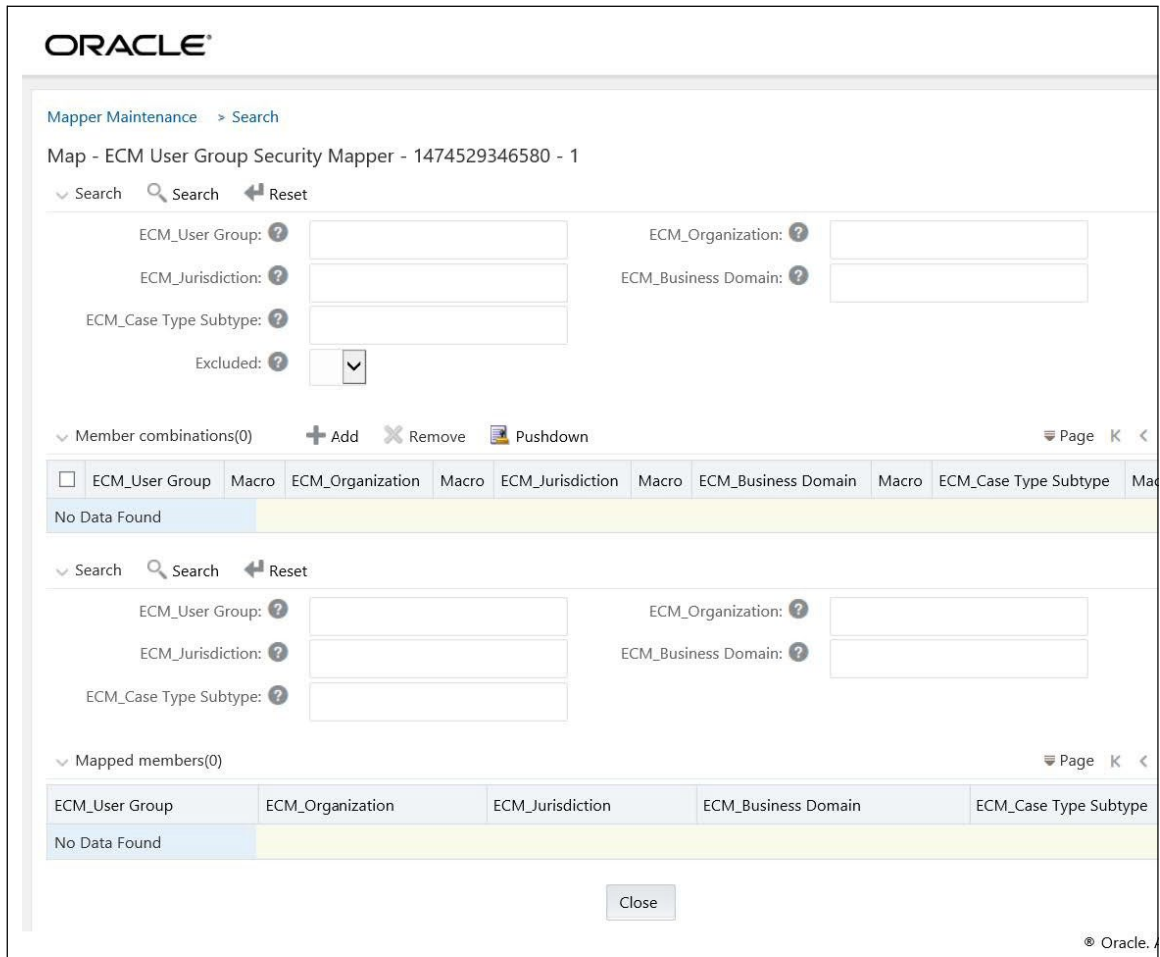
ORACLE

Mapper Maintenance > Search

Map - ECM User Group Security Mapper - 1474529346580 - 1

Search  Search  Reset

ECM_User Group:

ECM_Organization:

ECM_Jurisdiction:

ECM_Business Domain:

ECM_Case Type Subtype:

Excluded:

Member combinations(0)  Add  Remove  Pushdown  Page K <

| ☐ | ECM_User Group | Macro | ECM_Organization | Macro | ECM_Jurisdiction | Macro | ECM_Business Domain | Macro | ECM_Case Type Subtype | Ma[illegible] |
|---|---|---|---|---|---|---|---|---|---|---|
| No Data Found | | | | | | | | | | |

Search  Search  Reset

ECM_User Group:

ECM_Organization:

ECM_Jurisdiction:

ECM_Business Domain:

ECM_Case Type Subtype:

Mapped members(0)  Page K <

| ECM_User Group | ECM_Organization | ECM_Jurisdiction | ECM_Business Domain | ECM_Case Type Subtype |
|---|---|---|---|---|
| No Data Found | | | | |

Close

® Oracle. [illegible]